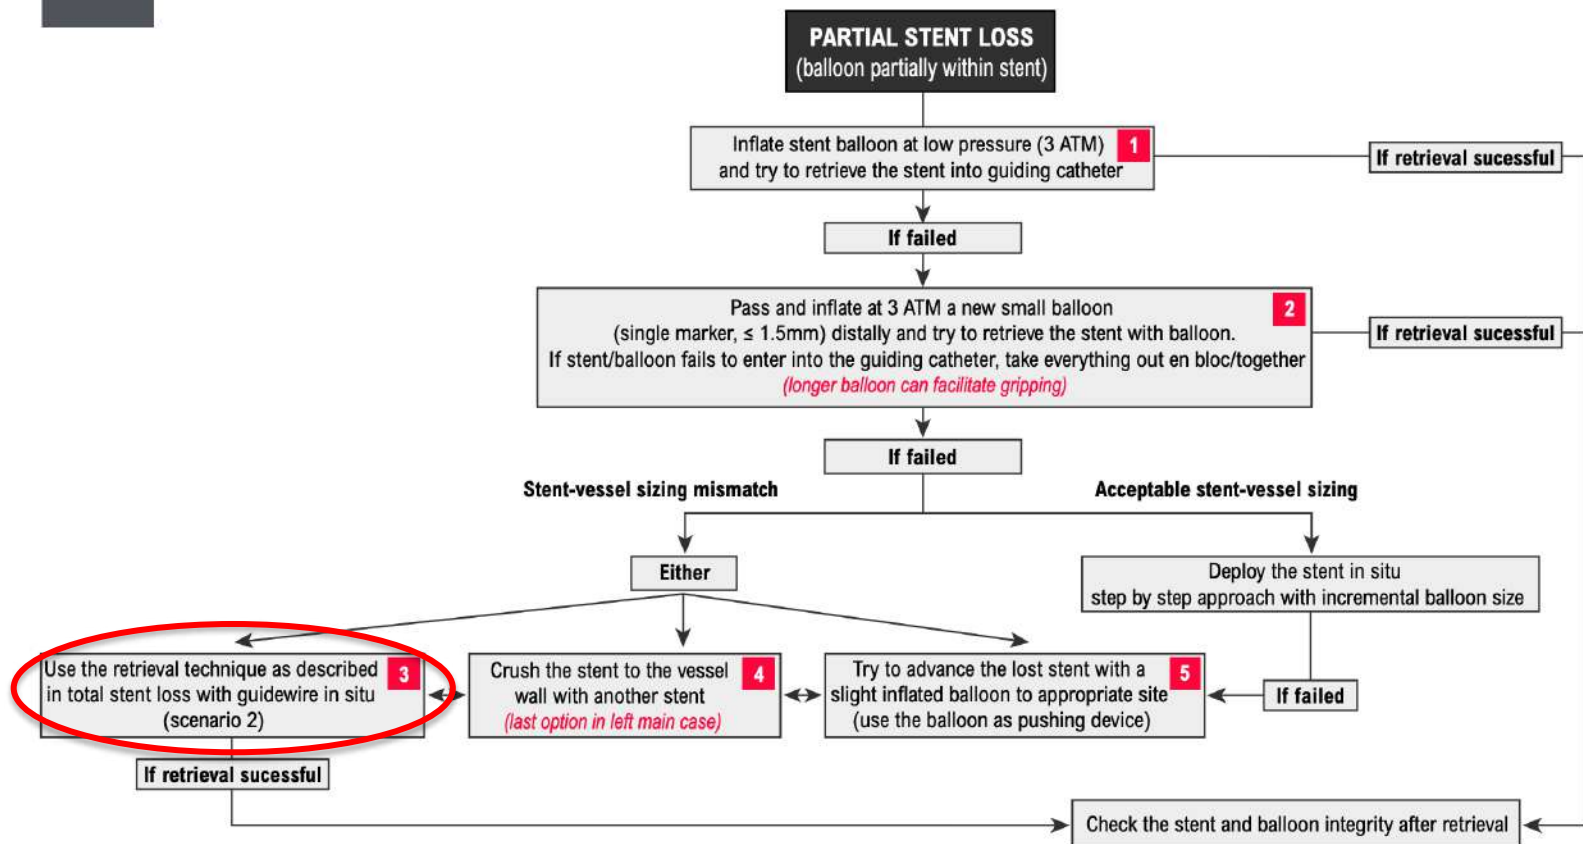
PARTIAL STENT LOSS
(balloon partially within stent)

Inflate stent balloon at low pressure (3 ATM) and try to retrieve the stent into guiding catheter 1

If retrieval sucessful

If failed

Pass and inflate at 3 ATM a new small balloon (single marker, ≤ 1.5mm) distally and try to retrieve the stent with balloon. If stent/balloon fails to enter into the guiding catheter, take everything out en bloc/together 2
(longer balloon can facilitate gripping)

If retrieval sucessful

If failed

Stent-vessel sizing mismatch

Acceptable stent-vessel sizing

Either

Deploy the stent in situ
step by step approach with incremental balloon size

Use the retrieval technique as described in total stent loss with guidewire in situ (scenario 2) 3

Crush the stent to the vessel wall with another stent 4
(last option in left main case)

Try to advance the lost stent with a slight inflated balloon to appropriate site (use the balloon as pushing device) 5

If failed

If retrieval sucessful

Check the stent and balloon integrity after retrieval